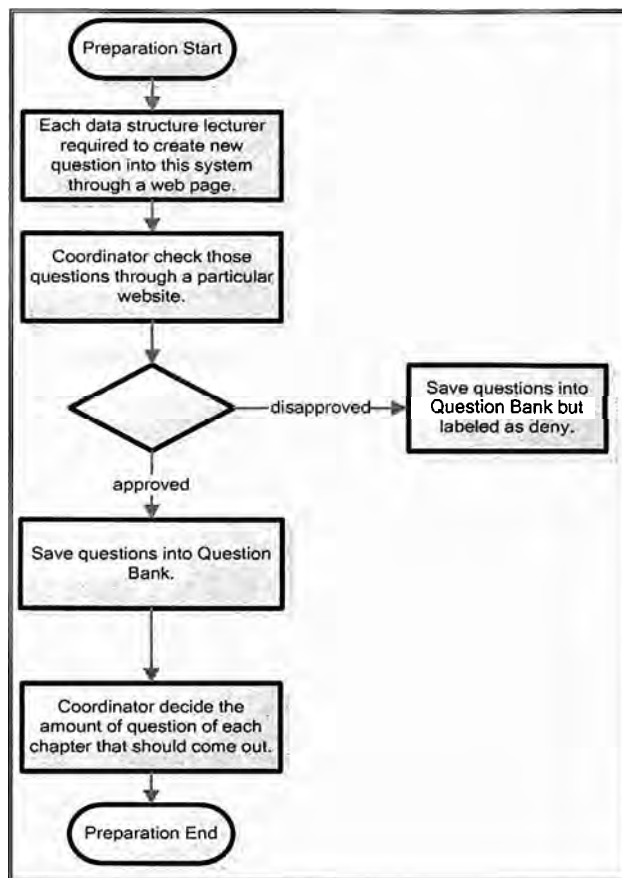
Preparation Start

Each data structure lecturer required to create new question into this system through a web page.

Coordinator check those questions through a particular website.

disapproved

Save questions into Question Bank but labeled as deny.

approved

Save questions into Question Bank.

Coordinator decide the amount of question of each chapter that should come out.

Preparation End